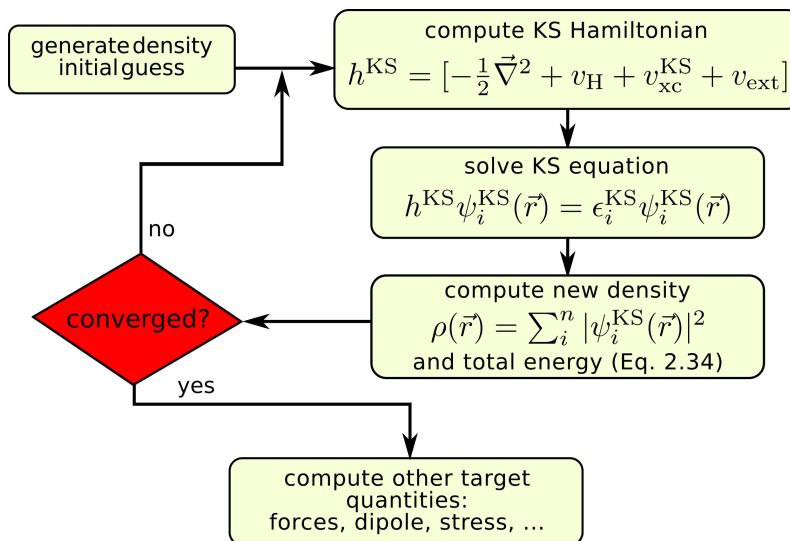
generate density initial guess

compute KS Hamiltonian
$h^{\mathrm{KS}} = [-\frac{1}{2}\vec{\nabla}^2 + v_{\mathrm{H}} + v_{\mathrm{xc}}^{\mathrm{KS}} + v_{\mathrm{ext}}]$

solve KS equation
$h^{\mathrm{KS}}\psi_i^{\mathrm{KS}}(\vec{r}) = \epsilon_i^{\mathrm{KS}}\psi_i^{\mathrm{KS}}(\vec{r})$

compute new density
$\rho(\vec{r}) = \sum_i^n |\psi_i^{\mathrm{KS}}(\vec{r})|^2$
and total energy (Eq. 2.34)

no

converged?

yes

compute other target quantities:
forces, dipole, stress, ...